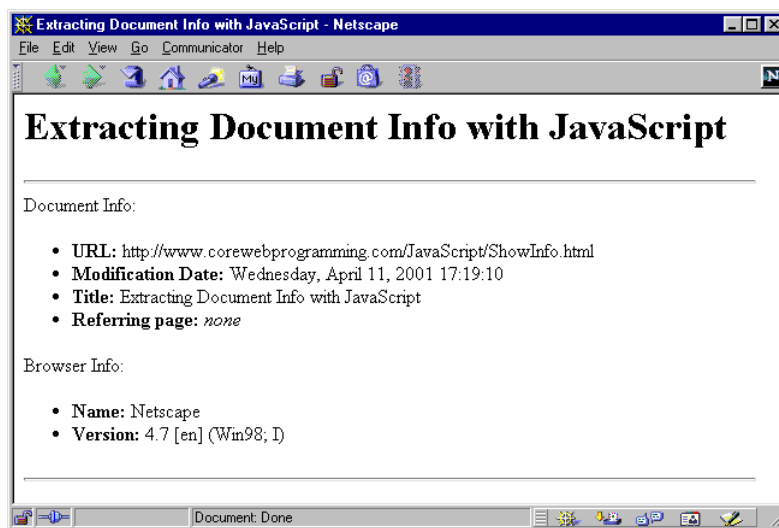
Extracting Document Info with JavaScript - Netscape

File Edit View Go Communicator Help

# Extracting Document Info with JavaScript

Document Info:

- **URL:** http://www.corewebprogramming.com/JavaScript/ShowInfo.html
- **Modification Date:** Wednesday, April 11, 2001 17:19:10
- **Title:** Extracting Document Info with JavaScript
- **Referring page:** *none*

Browser Info:

- **Name:** Netscape
- **Version:** 4.7 [en] (Win98; I)

Document: Done